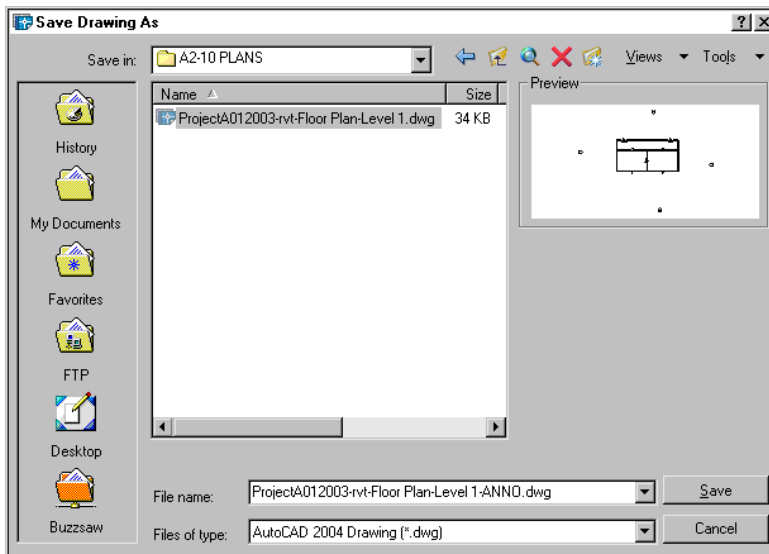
Save Drawing As

?

Save in: A2-10 PLANS

Views Tools

History

My Documents

Favorites

FTP

Desktop

Buzzsaw

| Name | Size |
|---|---|
| ProjectA012003-rvt-Floor Plan-Level 1.dwg | 34 KB |

Preview

File name: ProjectA012003-rvt-Floor Plan-Level 1-ANNO.dwg

Files of type: AutoCAD 2004 Drawing (*.dwg)

Save

Cancel